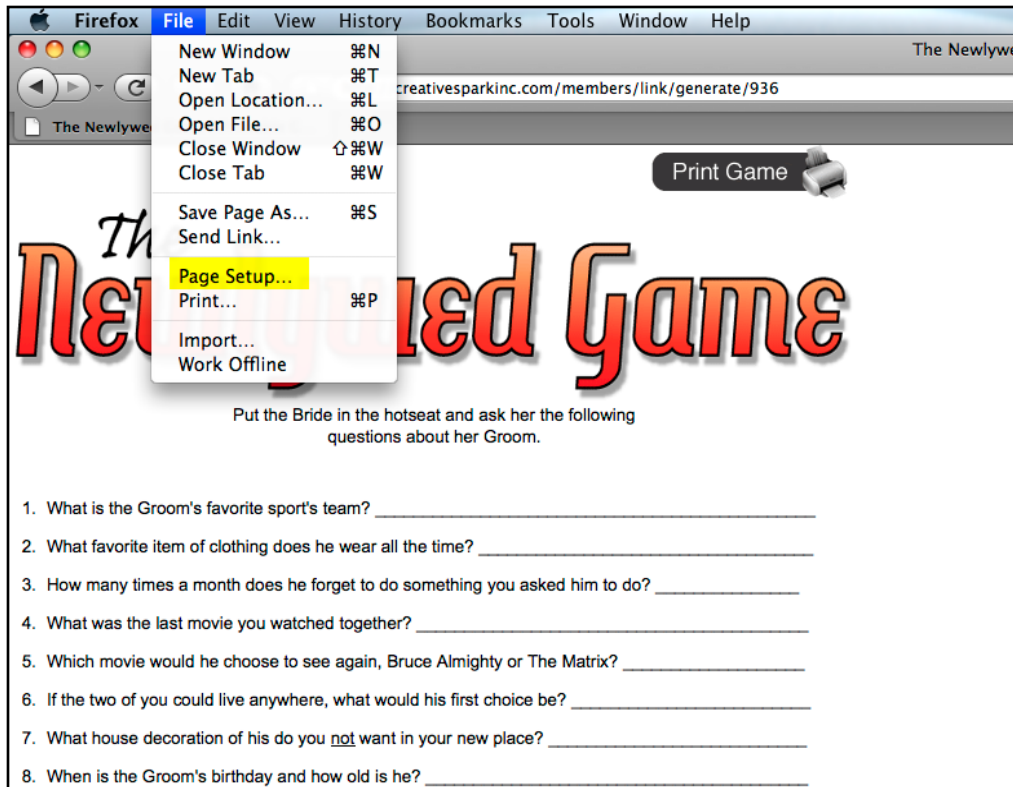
Firefox File Edit View History Bookmarks Tools Window Help

The Newlywe

creativesparkinc.com/members/link/generate/936

The Newlywe

New Window ⌘N
New Tab ⌘T
Open Location... ⌘L
Open File... ⌘O
Close Window ⇧⌘W
Close Tab ⌘W

Save Page As... ⌘S
Send Link...

Page Setup...
Print... ⌘P

Import...
Work Offline

Print Game

Th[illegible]
Ne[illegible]ed Game

Put the Bride in the hotseat and ask her the following questions about her Groom.

1. What is the Groom's favorite sport's team? ___________________________

2. What favorite item of clothing does he wear all the time? ___________________________

3. How many times a month does he forget to do something you asked him to do? _______________

4. What was the last movie you watched together? ___________________________

5. Which movie would he choose to see again, Bruce Almighty or The Matrix? _______________

6. If the two of you could live anywhere, what would his first choice be? _______________

7. What house decoration of his do you not want in your new place? _______________

8. When is the Groom's birthday and how old is he? ___________________________